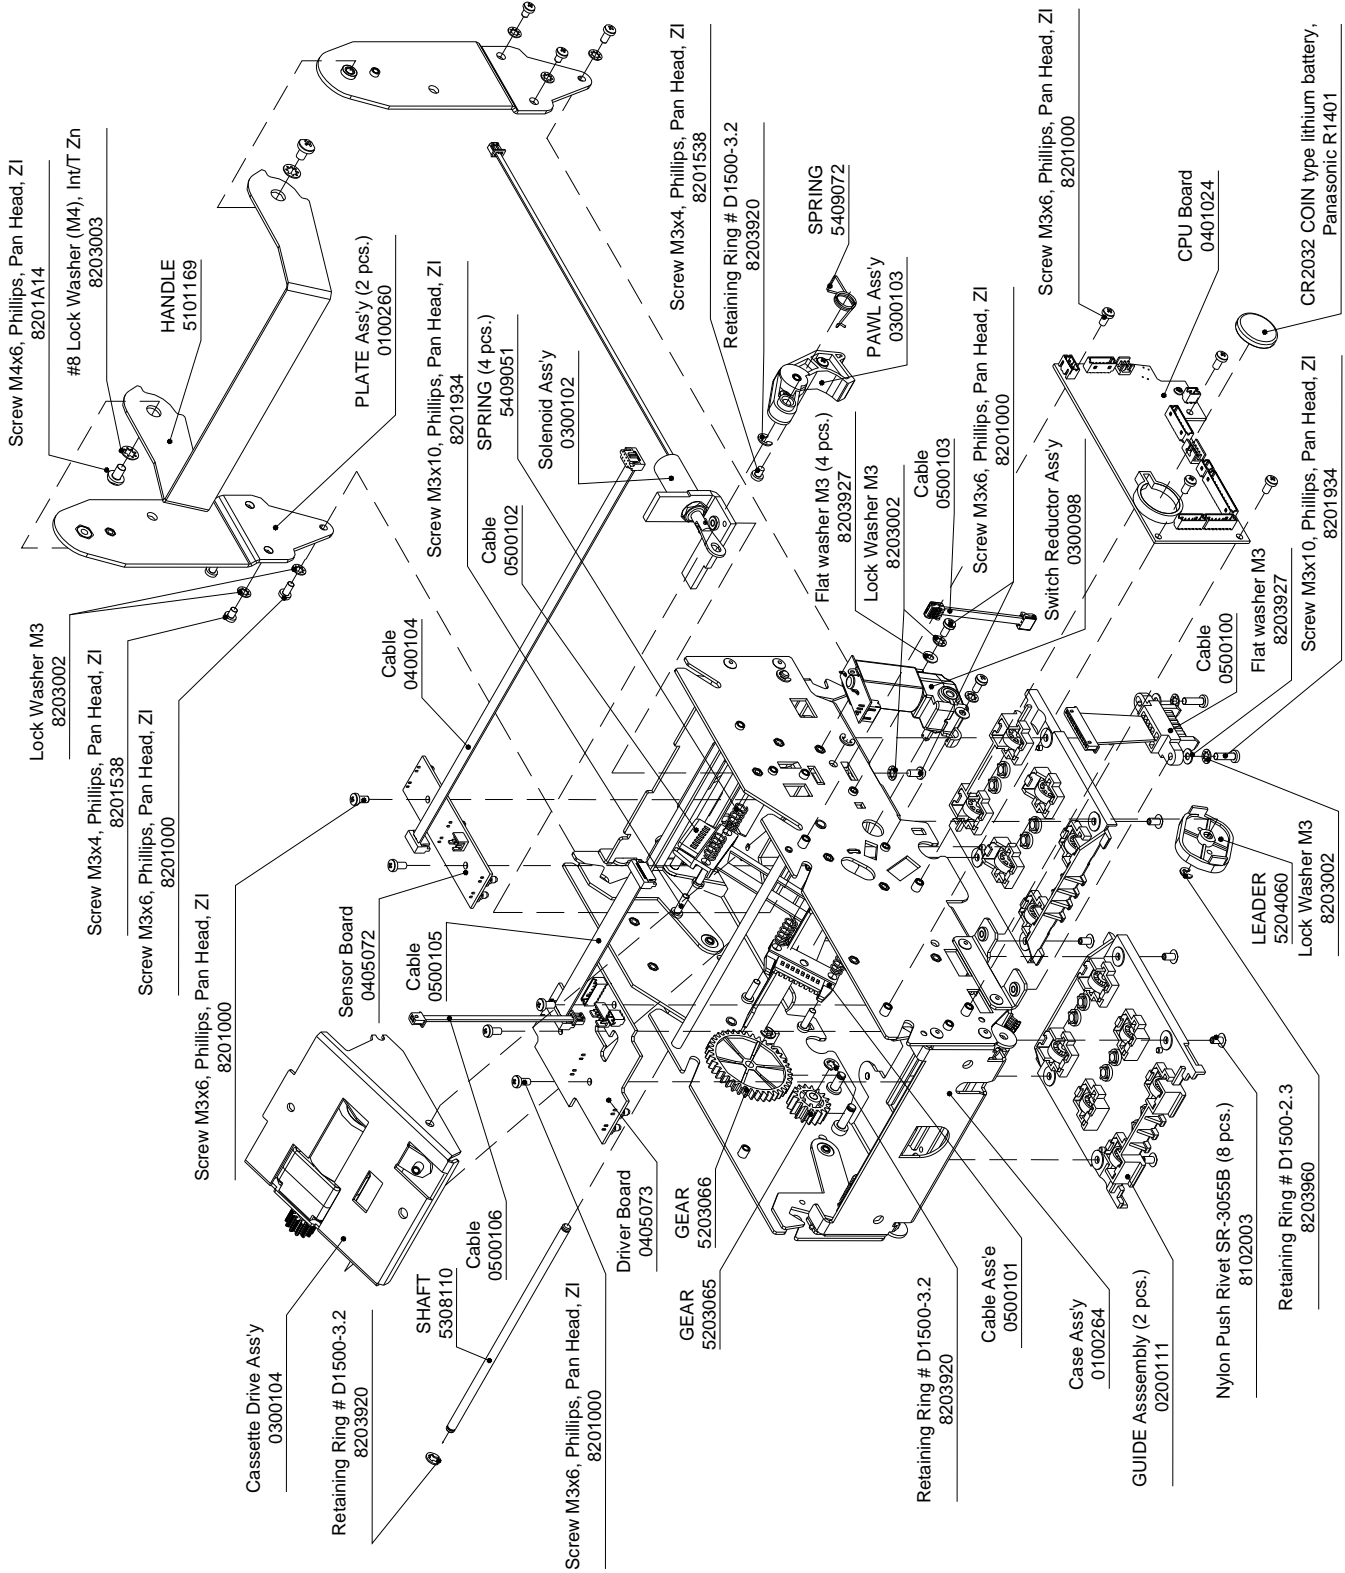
Screw M4x6, Phillips, Pan Head, ZI
8201A14

#8 Lock Washer (M4), Int/T Zn
8203003

HANDLE
5101169

PLATE Ass'y (2 pcs.)
0100260

Screw M3x10, Phillips, Pan Head, ZI
8201934

SPRING (4 pcs.)
5409051

Solenoid Ass'y
0300102

Cable
0500102

Screw M3x4, Phillips, Pan Head, ZI
8201538

Retaining Ring # D1500-3.2
8203920

SPRING
5409072

PAWL Ass'y
0300103

Flat washer M3 (4 pcs.)
8203927

Lock Washer M3
8203002

Cable
0500103

Screw M3x6, Phillips, Pan Head, ZI
8201000

Switch Reductor Ass'y
0300098

Screw M3x6, Phillips, Pan Head, ZI
8201000

CPU Board
0401024

CR2032 COIN type lithium battery,
Panasonic R1401

Screw M3x10, Phillips, Pan Head, ZI
8201934

Flat washer M3
8203927

Cable
0500100

Lock Washer M3
8203002

LEADER
5204060

Lock Washer M3
8203002

Screw M3x4, Phillips, Pan Head, ZI
8201538

Screw M3x6, Phillips, Pan Head, ZI
8201000

Screw M3x6, Phillips, Pan Head, ZI
8201000

Cable
0400104

Sensor Board
0405072

Cable
0500105

Cable
0500106

Cassette Drive Ass'y
0300104

Retaining Ring # D1500-3.2
8203920

SHAFT
5308110

Screw M3x6, Phillips, Pan Head, ZI
8201000

Driver Board
0405073

GEAR
5203066

GEAR
5203065

Retaining Ring # D1500-3.2
8203920

Cable Ass'e
0500101

Case Ass'y
0100264

GUIDE Asssembly (2 pcs.)
0200111

Nylon Push Rivet SR-3055B (8 pcs.)
8102003

Retaining Ring # D1500-2.3
8203960